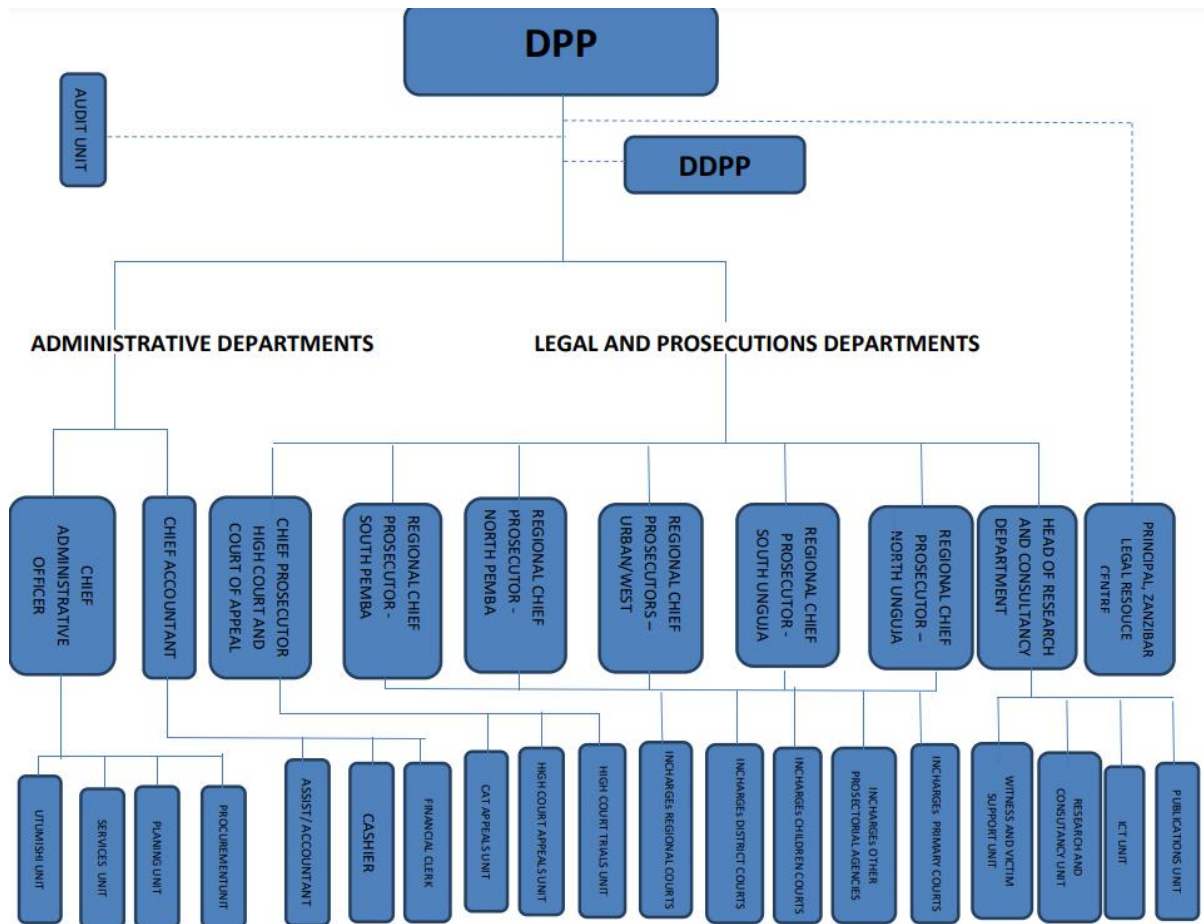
DPP

AUDIT UNIT

DDPP

ADMINISTRATIVE DEPARTMENTS

LEGAL AND PROSECUTIONS DEPARTMENTS

CHIEF ADMINISTRATIVE OFFICER

CHIEF ACCOUNTANT

CHIEF PROSECUTOR HIGH COURT AND COURT OF APPEAL

REGIONAL CHIEF PROSECUTOR - SOUTH PEMBA

REGIONAL CHIEF PROSECUTOR - NORTH PEMBA

REGIONAL CHIEF PROSECUTORS – URBAN/WEST

REGIONAL CHIEF PROSECUTOR - SOUTH UNGUJA

REGIONAL CHIEF PROSECUTOR – NORTH UNGUJA

HEAD OF RESEARCH AND CONSULTANCY DEPARTMENT

PRINCIPAL, ZANZIBAR LEGAL RESOUCE CENTRE

UTUMISHI UNIT

SERVICES UNIT

PLANING UNIT

PROCUREMENTUNIT

ASSIST/ ACCOUNTANT

CASHIER

FINANCIAL CLERK

CAT APPEALS UNIT

HIGH COURT APPEALS UNIT

HIGH COURT TRIALS UNIT

INCHARGES REGIONAL COURTS

INCHARGES DISTRICT COURTS

INCHARGES CHILDREN COURTS

INCHARGES OTHER PROSECTORIAL AGENCIES

INCHARGES PRIMARY COURTS

WITNESS AND VICTIM SUPPORT UNIT

RESEARCH AND CONSULTANCY UNIT

ICT UNIT

PUBLICATIONS UNIT